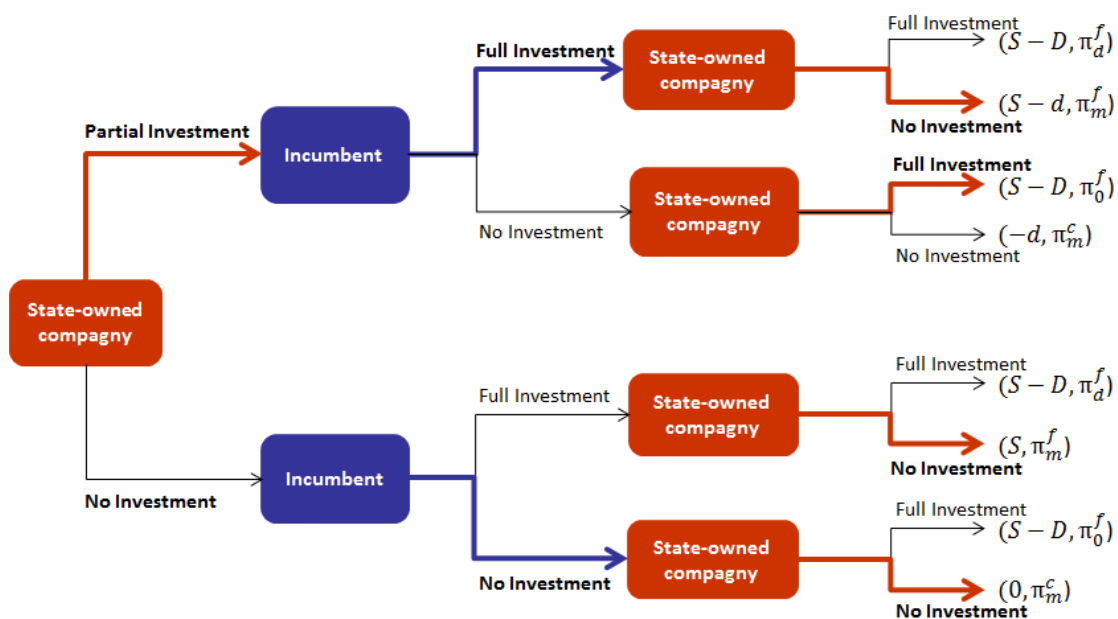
State-owned compagny

Partial Investment

Incumbent

Full Investment

State-owned compagny

Full Investment
$(S-D, \pi_d^f)$

$(S-d, \pi_m^f)$
No Investment

No Investment

State-owned compagny

Full Investment
$(S-D, \pi_0^f)$

$(-d, \pi_m^c)$
No Investment

No Investment

Incumbent

Full Investment

State-owned compagny

Full Investment
$(S-D, \pi_d^f)$

$(S, \pi_m^f)$
No Investment

No Investment

State-owned compagny

Full Investment
$(S-D, \pi_0^f)$

$(0, \pi_m^c)$
No Investment